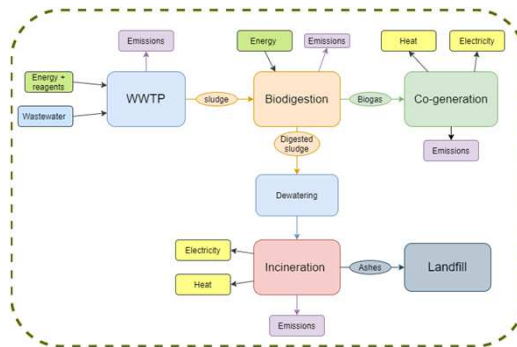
Emissions

Energy + reagents

Wastewater

WWTP

sludge

Energy

Emissions

Biodigestion

Biogas

Heat

Electricity

Co-generation

Emissions

Digested sludge

Dewatering

Electricity

Heat

Incineration

Ashes

Landfill

Emissions